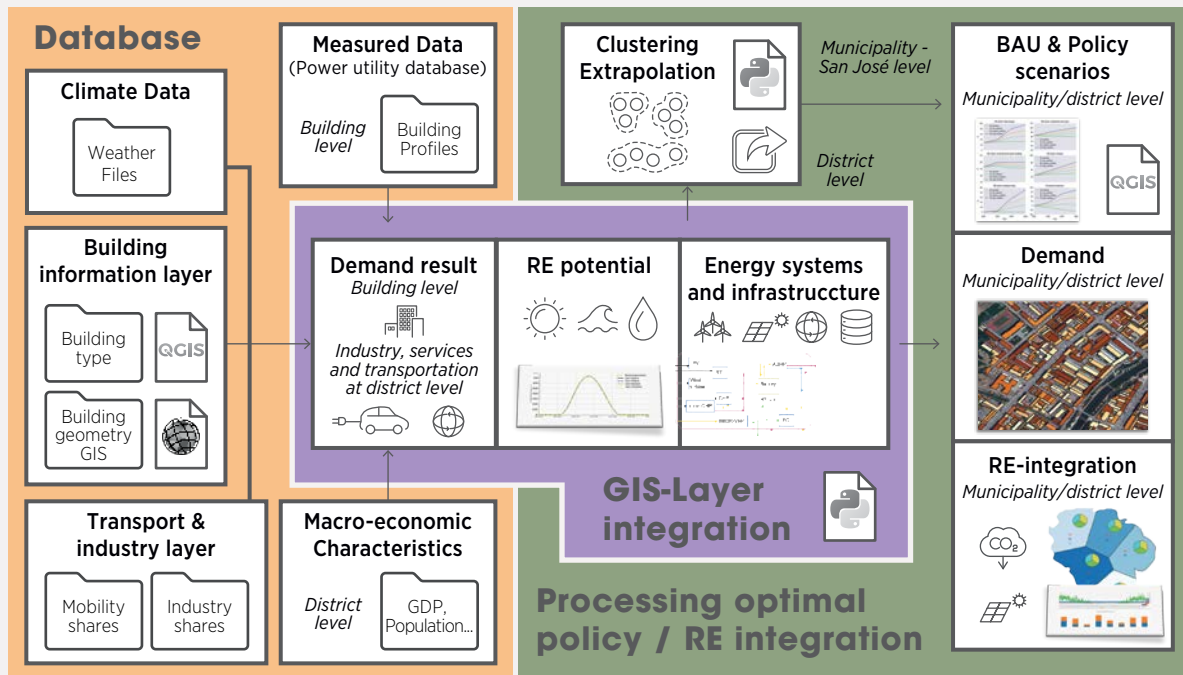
Database

Climate Data

Weather Files

Building information layer

Building type

QGIS

Building geometry GIS

Transport & industry layer

Mobility shares

Industry shares

Measured Data (Power utility database)

Building level

Building Profiles

Macro-economic Characteristics

District level

GDP, Population...

Clustering Extrapolation

Municipality - San José level

District level

Demand result
Building level

Industry, services and transportation at district level

RE potential

Energy systems and infrastruccture

GIS-Layer integration

Processing optimal policy / RE integration

BAU & Policy scenarios
Municipality/district level

QGIS

Demand
Municipality/district level

RE-integration
Municipality/district level

$CO_2$